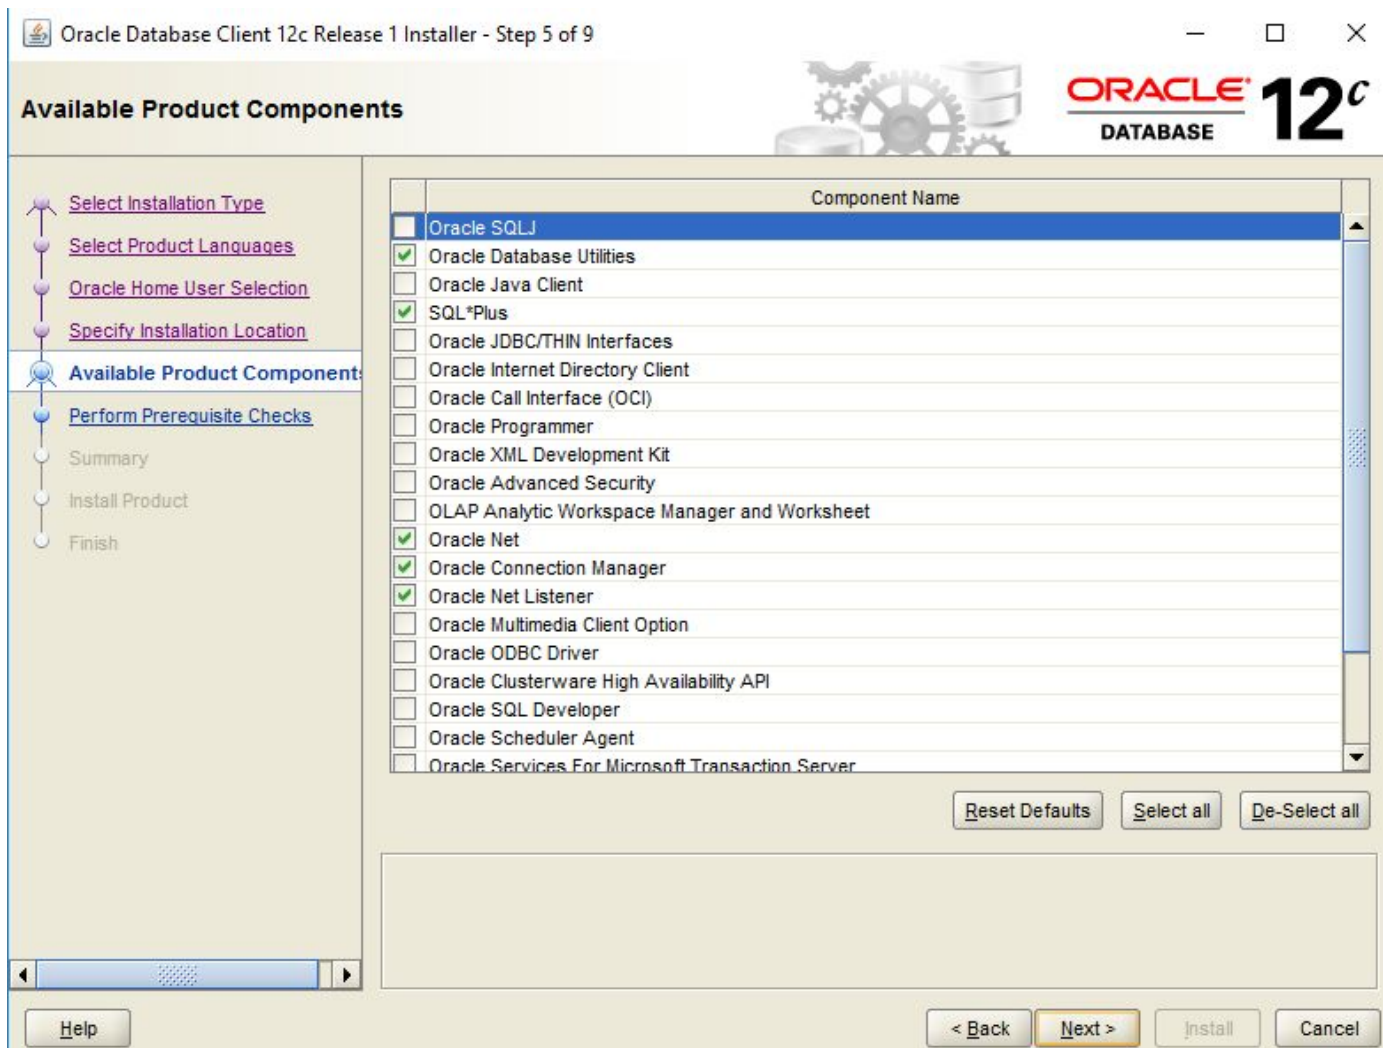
Oracle Database Client 12c Release 1 Installer - Step 5 of 9

Available Product Components

ORACLE DATABASE 12c

Select Installation Type
Select Product Languages
Oracle Home User Selection
Specify Installation Location
Available Product Components
Perform Prerequisite Checks
Summary
Install Product
Finish

| | Component Name |
|---|---|
| ☐ | Oracle SQLJ |
| ☑ | Oracle Database Utilities |
| ☐ | Oracle Java Client |
| ☑ | SQL*Plus |
| ☐ | Oracle JDBC/THIN Interfaces |
| ☐ | Oracle Internet Directory Client |
| ☐ | Oracle Call Interface (OCI) |
| ☐ | Oracle Programmer |
| ☐ | Oracle XML Development Kit |
| ☐ | Oracle Advanced Security |
| ☐ | OLAP Analytic Workspace Manager and Worksheet |
| ☑ | Oracle Net |
| ☑ | Oracle Connection Manager |
| ☑ | Oracle Net Listener |
| ☐ | Oracle Multimedia Client Option |
| ☐ | Oracle ODBC Driver |
| ☐ | Oracle Clusterware High Availability API |
| ☐ | Oracle SQL Developer |
| ☐ | Oracle Scheduler Agent |
| ☐ | Oracle Services For Microsoft Transaction Server |

Reset Defaults Select all De-Select all

Help < Back Next > Install Cancel